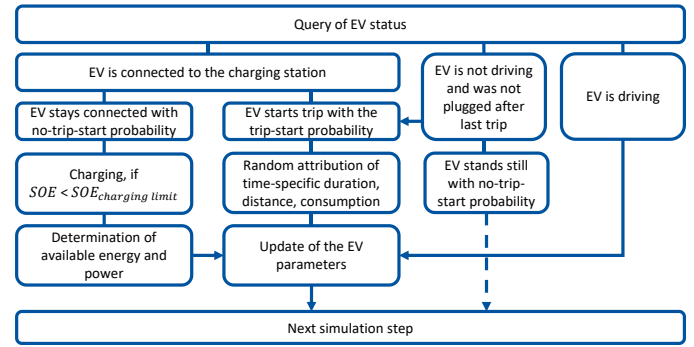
Query of EV status

EV is connected to the charging station

EV is not driving and was not plugged after last trip

EV is driving

EV stays connected with no-trip-start probability

EV starts trip with the trip-start probability

Charging, if $SOE < SOE_{charging\ limit}$

Random attribution of time-specific duration, distance, consumption

EV stands still with no-trip-start probability

Determination of available energy and power

Update of the EV parameters

Next simulation step